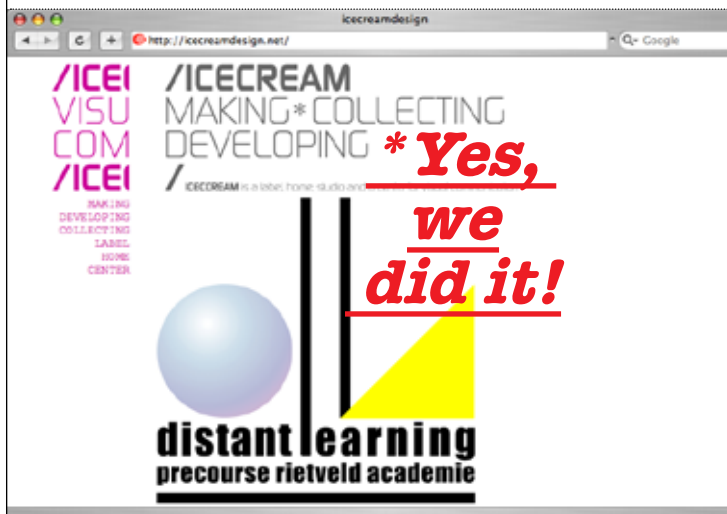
icecreamdesign

http://icecreamdesign.net/

Google

/ICE(
VISU
COM
/ICE(

MAKING
DEVELOPING
COLLECTING
LABEL
HOME
CENTER

/ICECREAM
MAKING*COLLECTING
DEVELOPING

/ ICECREAM is a label, home studio and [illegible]

*Yes,
we
did it!

distant learning
precourse rietveld academie